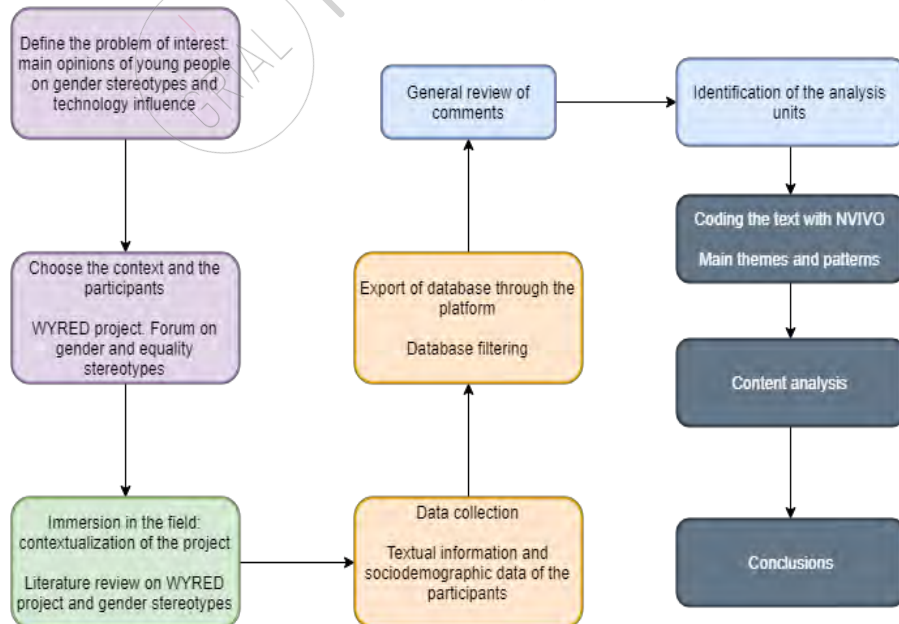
Define the problem of interest: main opinions of young people on gender stereotypes and technology influence

Choose the context and the participants

WYRED project. Forum on gender and equality stereotypes

Immersion in the field: contextualization of the project

Literature review on WYRED project and gender stereotypes

Data collection

Textual information and sociodemographic data of the participants

Export of database through the platform

Database filtering

General review of comments

Identification of the analysis units

Coding the text with NVIVO

Main themes and patterns

Content analysis

Conclusions